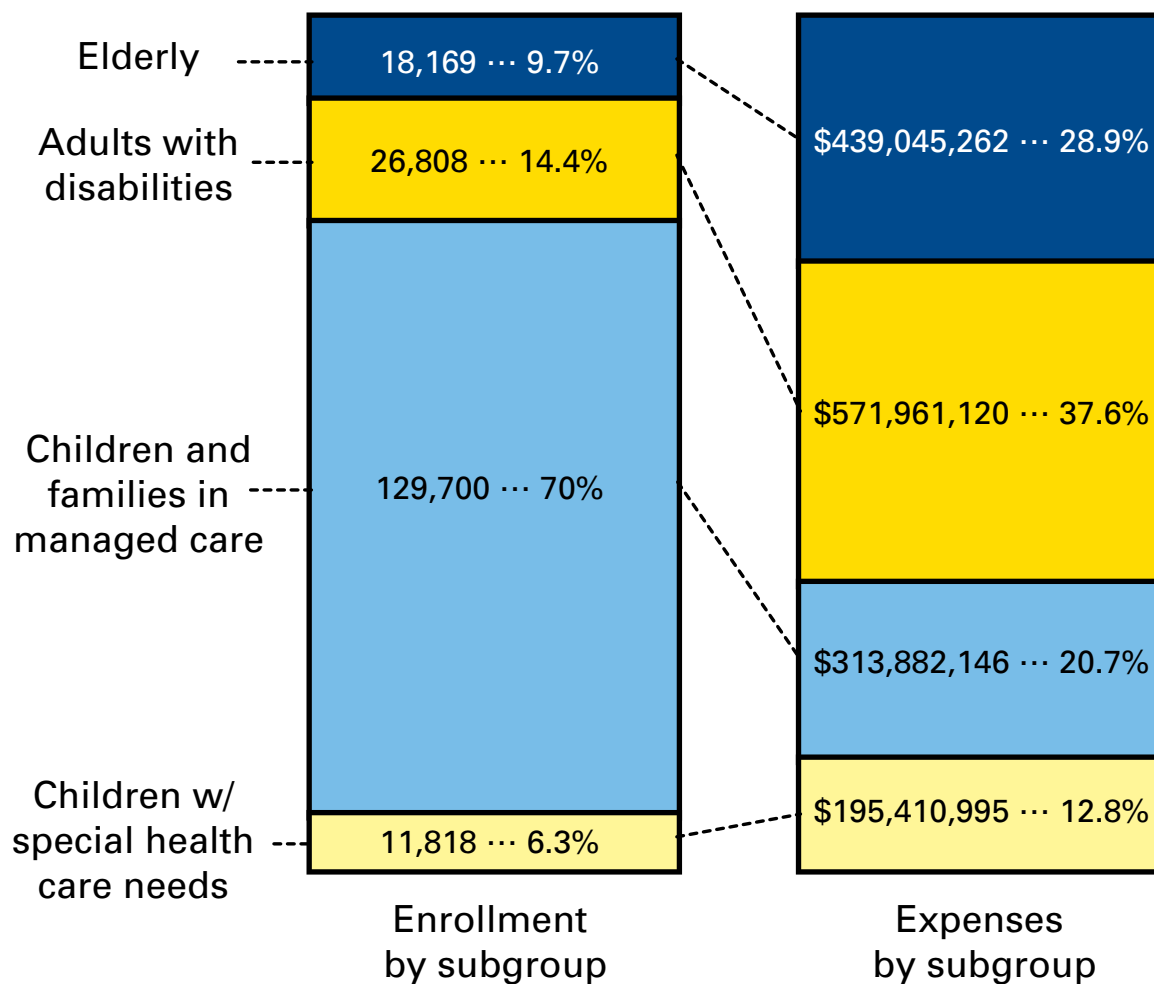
Elderly
18,169 ··· 9.7%
Adults with disabilities
26,808 ··· 14.4%
Children and families in managed care
129,700 ··· 70%
Children w/ special health care needs
11,818 ··· 6.3%
Enrollment by subgroup

$439,045,262 ··· 28.9%
$571,961,120 ··· 37.6%
$313,882,146 ··· 20.7%
$195,410,995 ··· 12.8%
Expenses by subgroup